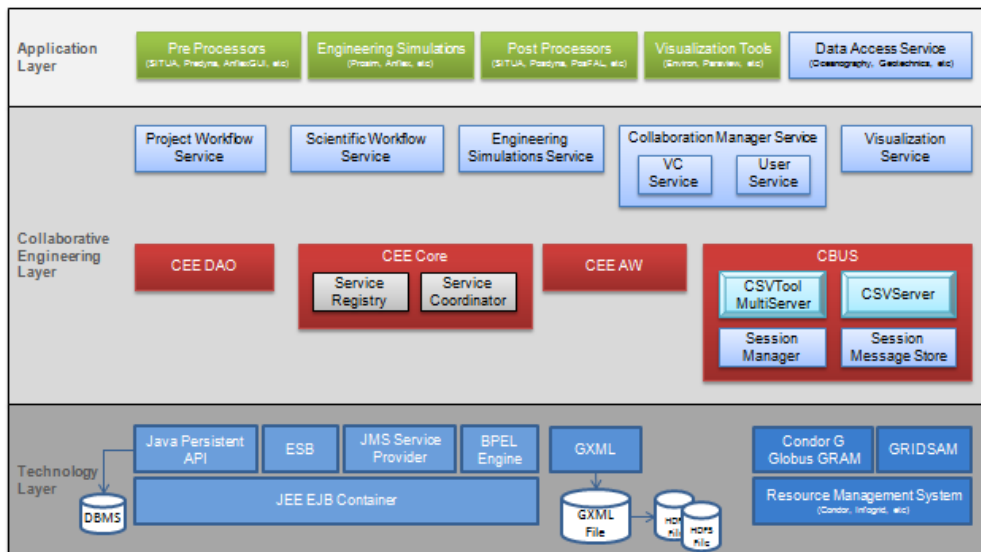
Application Layer

Pre Processors
(SITUA, Predyna, AnflexGUI, etc)

Engineering Simulations
(Prosim, Anflex, etc)

Post Processors
(SITUA, Posdyna, PosFAL, etc)

Visualization Tools
(Environ, Paraview, etc)

Data Access Service
(Oceanography, Geotechnics, etc)

Collaborative Engineering Layer

Project Workflow Service

Scientific Workflow Service

Engineering Simulations Service

Collaboration Manager Service

VC Service

User Service

Visualization Service

CEE DAO

CEE Core

Service Registry

Service Coordinator

CEE AW

CBUS

CSVTool MultiServer

CSVServer

Session Manager

Session Message Store

Technology Layer

Java Persistent API

ESB

JMS Service Provider

BPEL Engine

GXML

Condor G Globus GRAM

GRIDSAM

DBMS

JEE EJB Container

GXML File

HDF5 File

HDF5 File

Resource Management System
(Condor, Infogrid, etc)